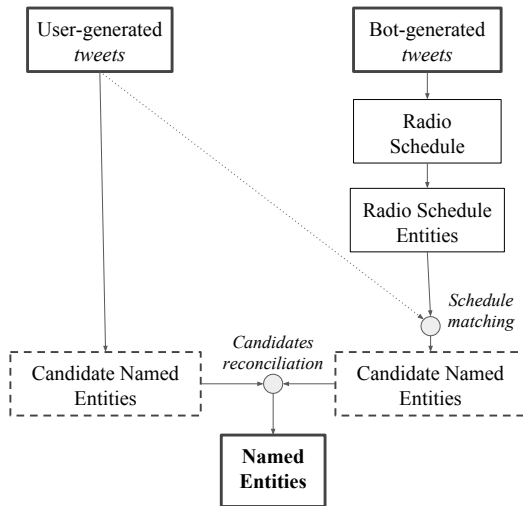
User-generated *tweets*

Bot-generated *tweets*

Radio Schedule

Radio Schedule Entities

*Schedule matching*

*Candidates reconciliation*

Candidate Named Entities

Candidate Named Entities

**Named Entities**